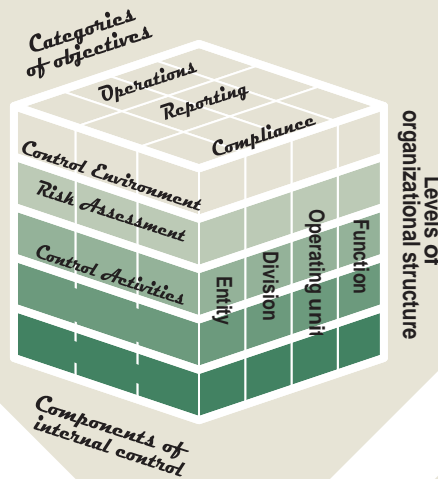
Categories of objectives

Operations

Reporting

Compliance

Control Environment

Risk Assessment

Control Activities

Entity

Division

Operating unit

Function

Levels of organizational structure

Components of internal control